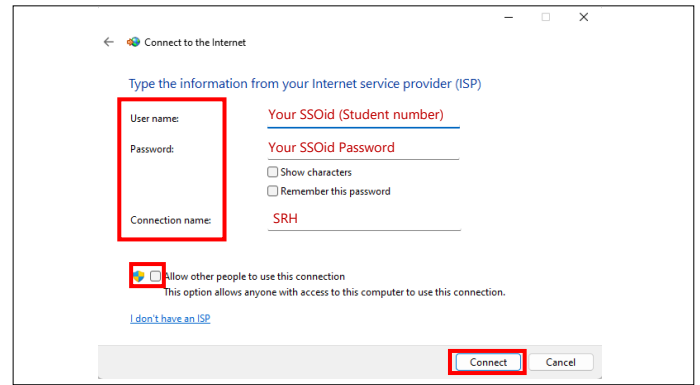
Connect to the Internet

Type the information from your Internet service provider (ISP)

User name: Your SSOid (Student number)

Password: Your SSOid Password

Show characters

Remember this password

Connection name: SRH

Allow other people to use this connection
This option allows anyone with access to this computer to use this connection.

I don't have an ISP

Connect Cancel